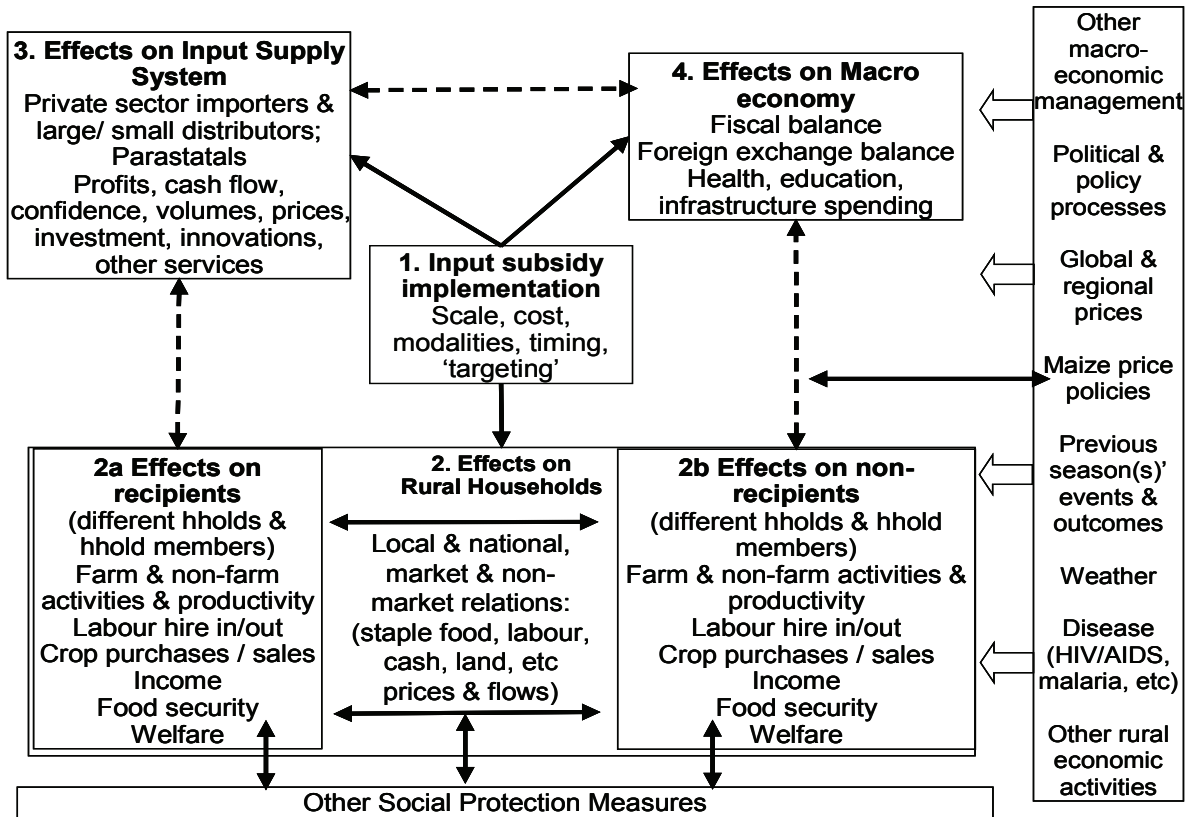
**3. Effects on Input Supply System**
Private sector importers & large/ small distributors;
Parastatals
Profits, cash flow, confidence, volumes, prices, investment, innovations, other services

**4. Effects on Macro economy**
Fiscal balance
Foreign exchange balance
Health, education, infrastructure spending

Other macro-economic management

Political & policy processes

Global & regional prices

Maize price policies

Previous season(s)' events & outcomes

Weather

Disease (HIV/AIDS, malaria, etc)

Other rural economic activities

**1. Input subsidy implementation**
Scale, cost, modalities, timing, 'targeting'

**2. Effects on Rural Households**

**2a Effects on recipients**
(different hholds & hhold members)
Farm & non-farm activities & productivity
Labour hire in/out
Crop purchases / sales
Income
Food security
Welfare

Local & national, market & non-market relations:
(staple food, labour, cash, land, etc prices & flows)

**2b Effects on non-recipients**
(different hholds & hhold members)
Farm & non-farm activities & productivity
Labour hire in/out
Crop purchases / sales
Income
Food security
Welfare

Other Social Protection Measures